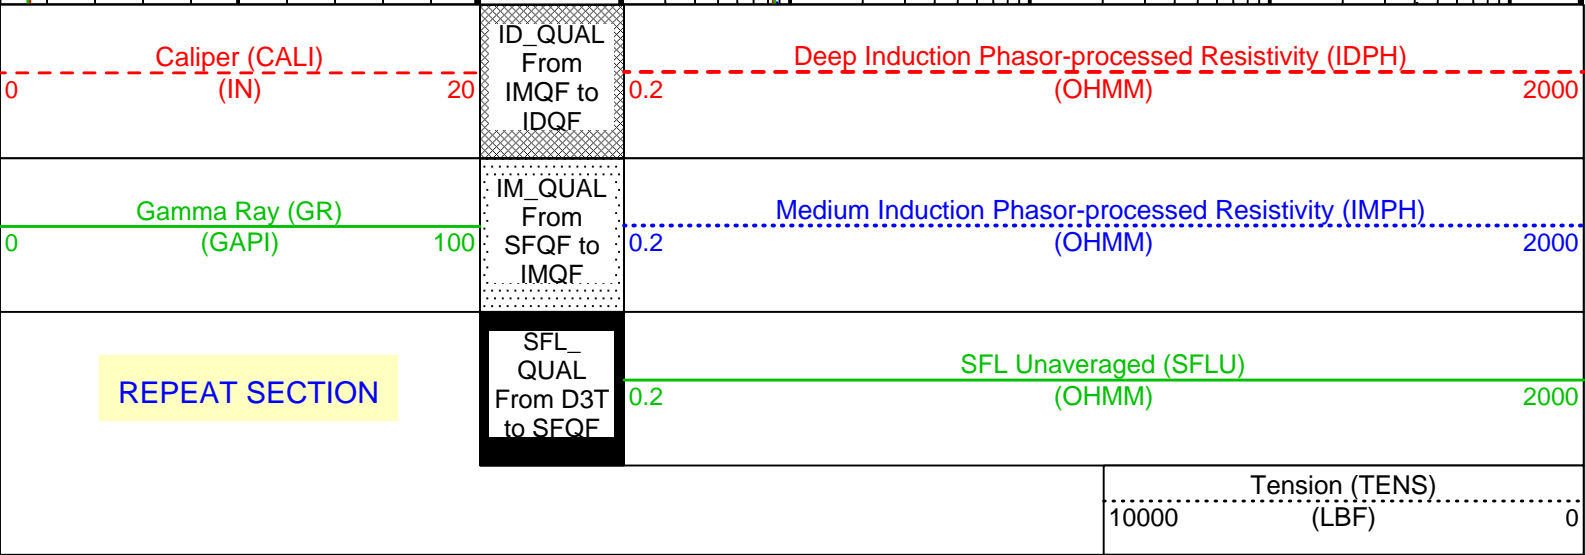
Caliper (CALI)
0 (IN) 20

ID_QUAL From IMQF to IDQF

Deep Induction Phasor-processed Resistivity (IDPH)
0.2 (OHMM) 2000

Gamma Ray (GR)
0 (GAPI) 100

IM_QUAL From SFQF to IMQF

Medium Induction Phasor-processed Resistivity (IMPH)
0.2 (OHMM) 2000

REPEAT SECTION

SFL_ QUAL From D3T to SFQF

SFL Unaveraged (SFLU)
0.2 (OHMM) 2000

Tension (TENS)
10000 (LBF) 0